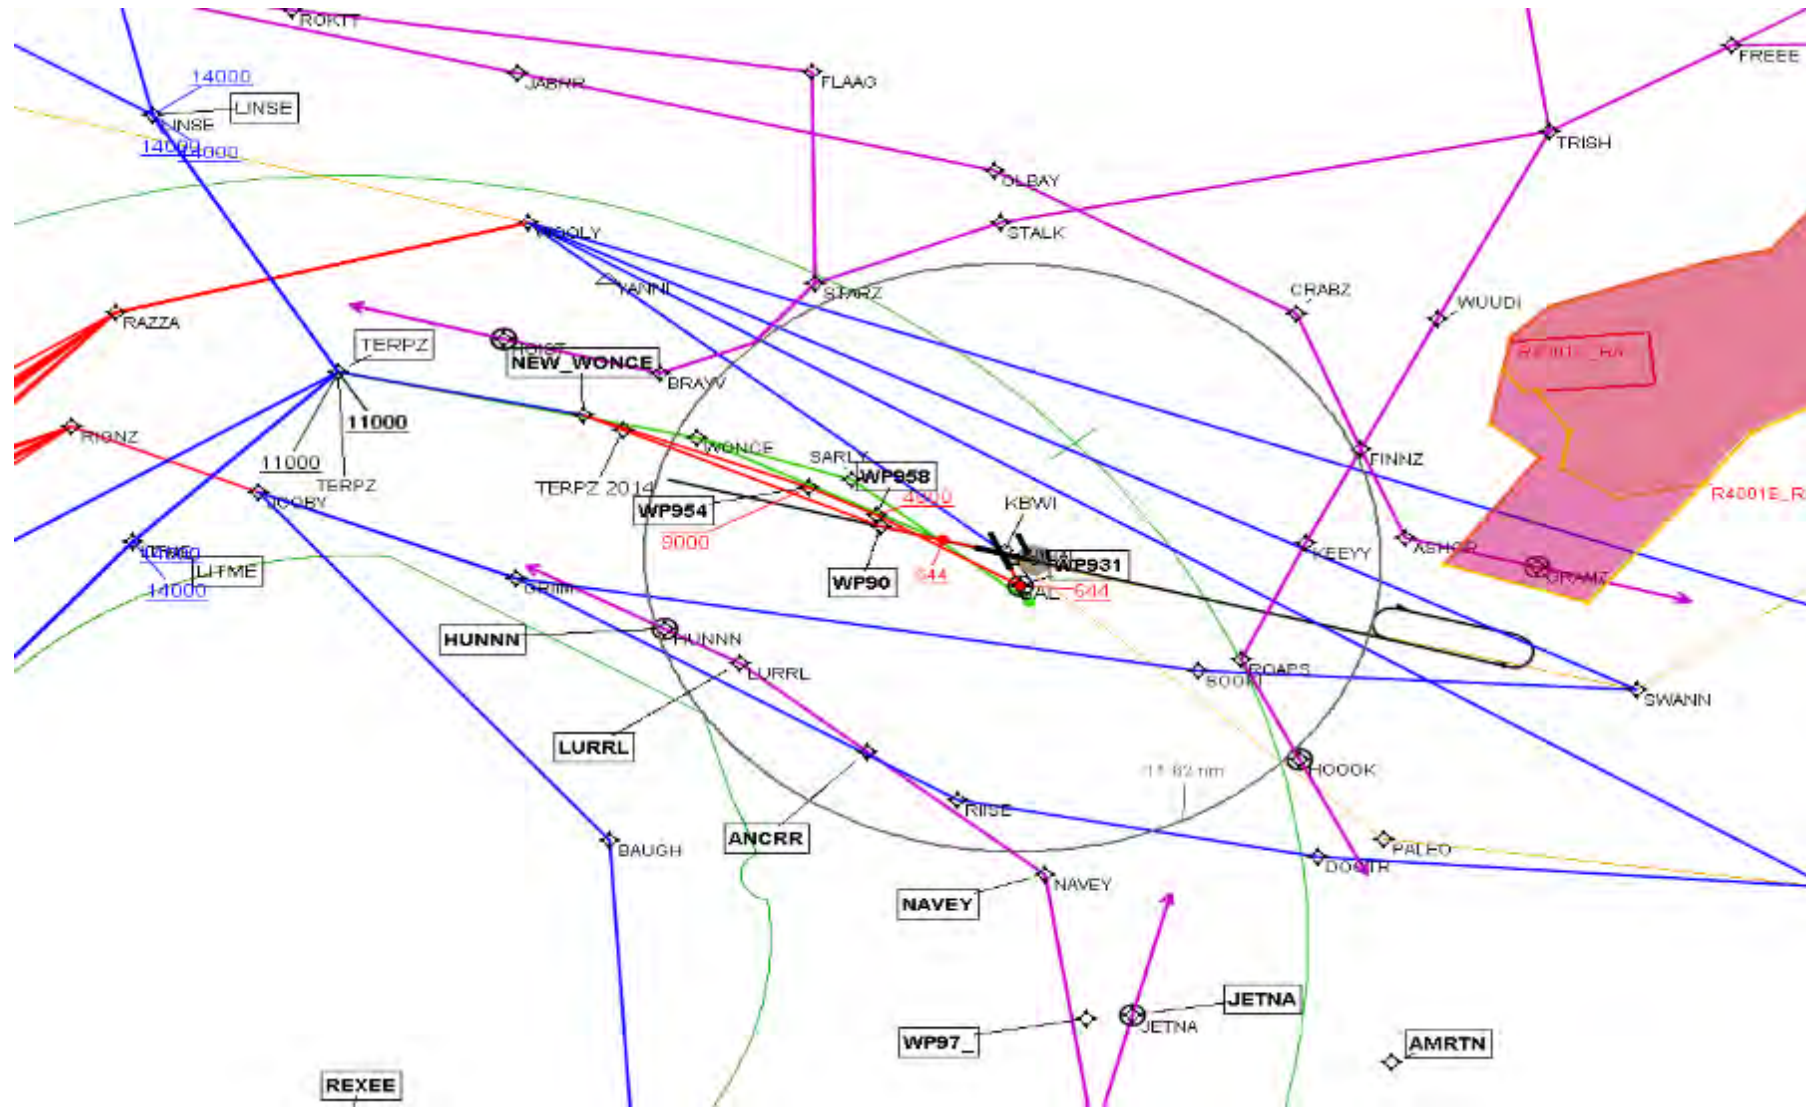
ROKTT
JABRR
FLAAG
FREEE
14000
LINSE
LINSE
14000
14000
TRISH
OLBAY
WOOLY
STALK
YANNI
STARZ
CRABZ
WUUDI
RAZZA
TERPZ
NEW_WONCE
BRAVW
R4001_RA
11000
RIGNZ
WONCE
SARLY
FINNZ
11000
TERPZ
TERPZ 2014
WP958
4000
JOOBY
WP954
KBWI
R4001E_R
9000
KEEYY
ASHOR
LITME
14000
WP931
LITME
14000
WP90
644
AL 644
GRAMZ
GRIMM
HUNNN
HUNNN
LURRL
BOOK
ROAPS
SWANN
LURRL
11.62 nm
HOOOK
RIISE
ANCRR
BAUGH
PALEO
DOCTR
NAVEY
NAVEY
JETNA
JETNA
WP97_
AMRTN
REXEE